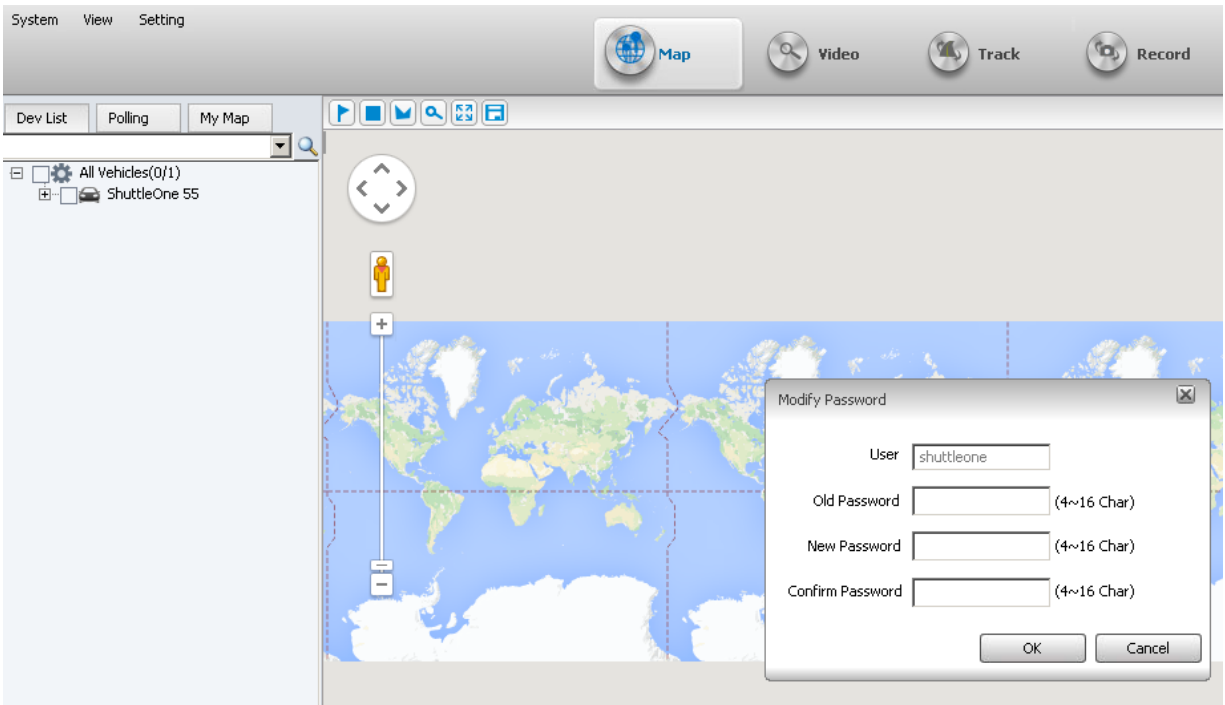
System View Setting

Map Video Track Record

Dev List Polling My Map

All Vehicles(0/1)
ShuttleOne 55

Modify Password

User shuttleone
Old Password (4~16 Char)
New Password (4~16 Char)
Confirm Password (4~16 Char)

OK Cancel